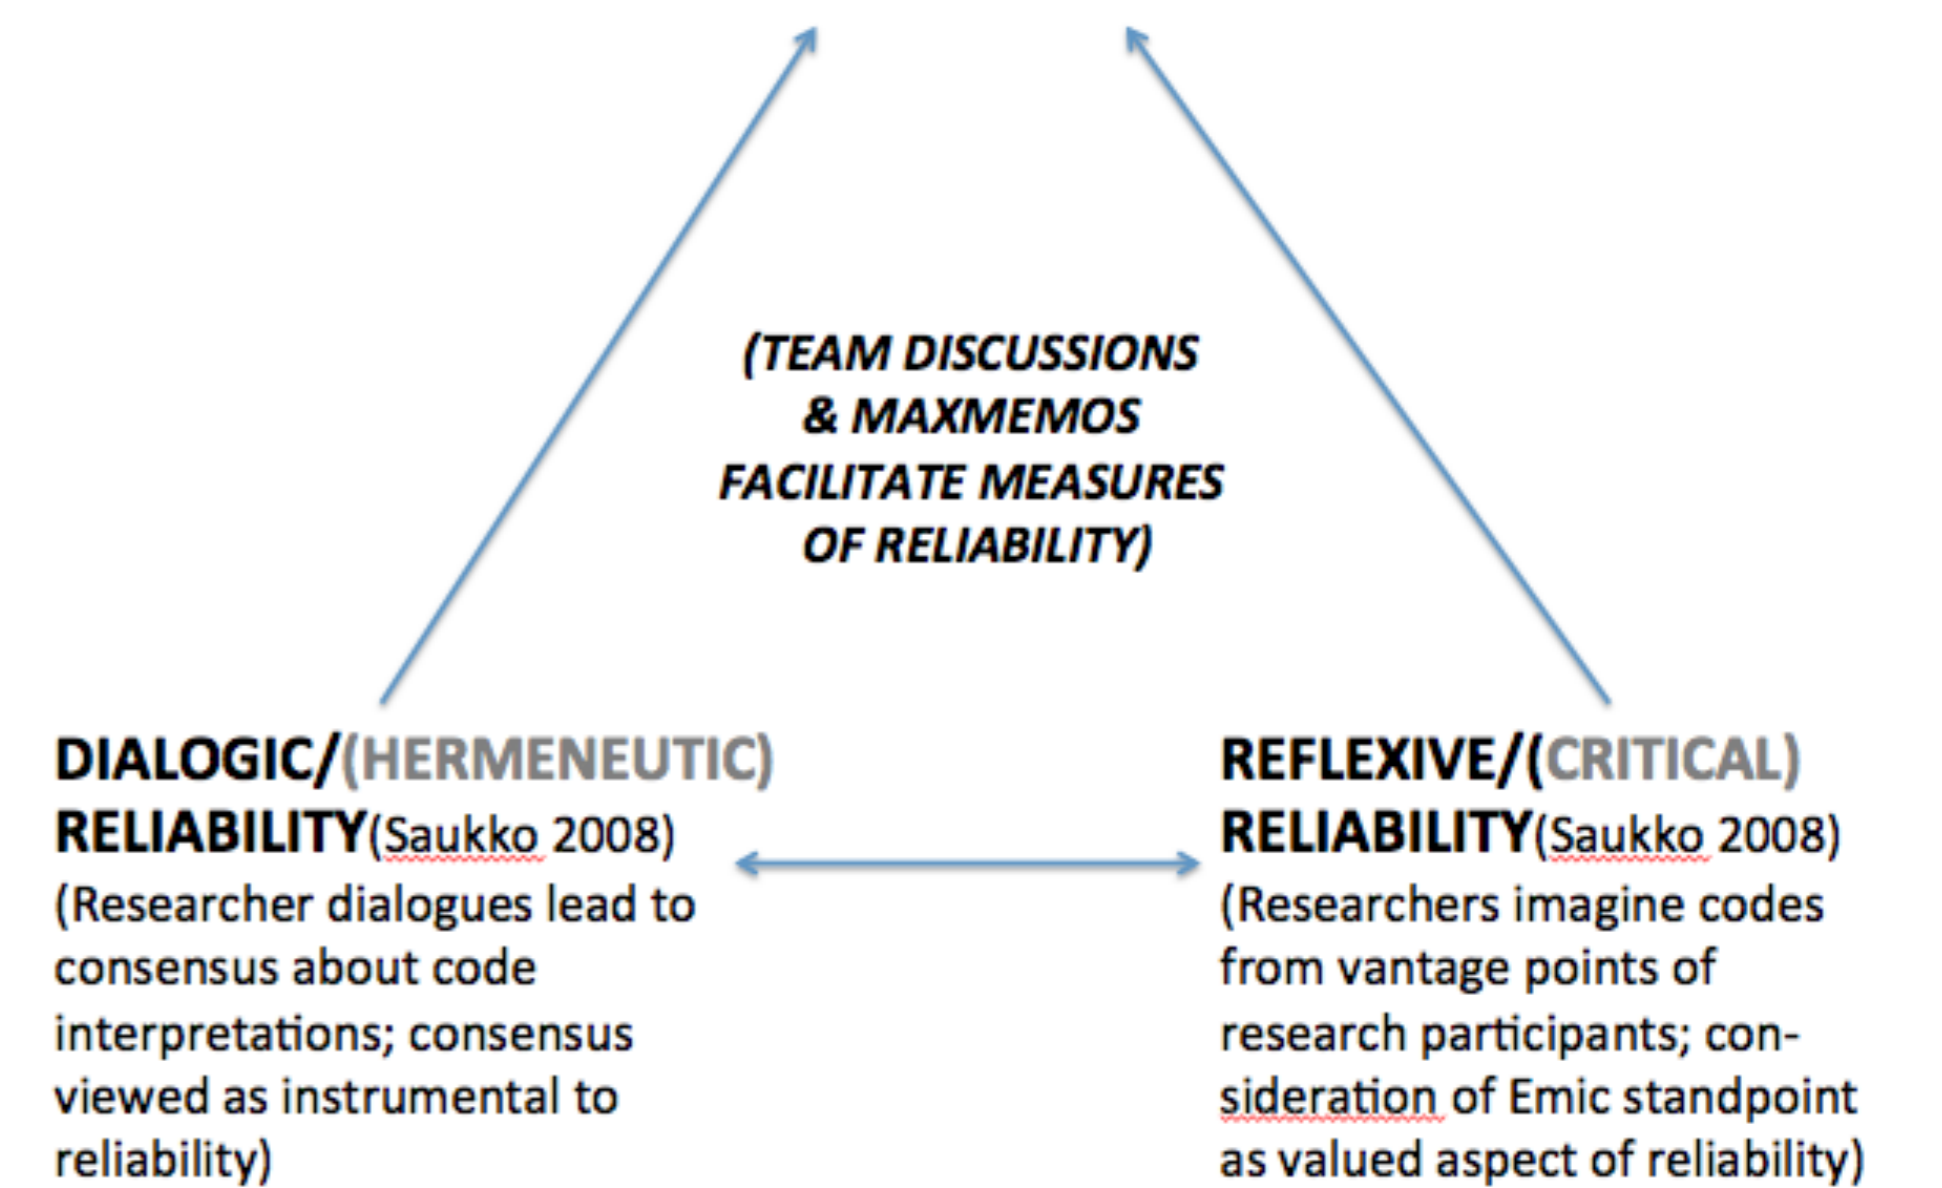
(TEAM DISCUSSIONS & MAXMEMOS FACILITATE MEASURES OF RELIABILITY)

DIALOGIC/(HERMENEUTIC) RELIABILITY(Saukko 2008) (Researcher dialogues lead to consensus about code interpretations; consensus viewed as instrumental to reliability)

REFLEXIVE/(CRITICAL) RELIABILITY(Saukko 2008) (Researchers imagine codes from vantage points of research participants; consideration of Emic standpoint as valued aspect of reliability)